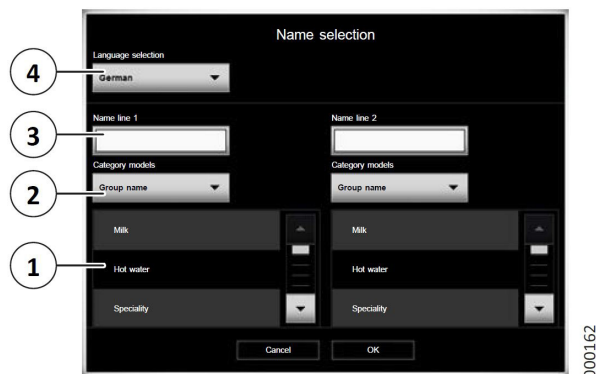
Name selection

4

Language selection

German

3

Name line 1

Name line 2

2

Category models

Group name

Category models

Group name

1

Milk

Hot water

Speciality

Milk

Hot water

Speciality

Cancel

OK

000162